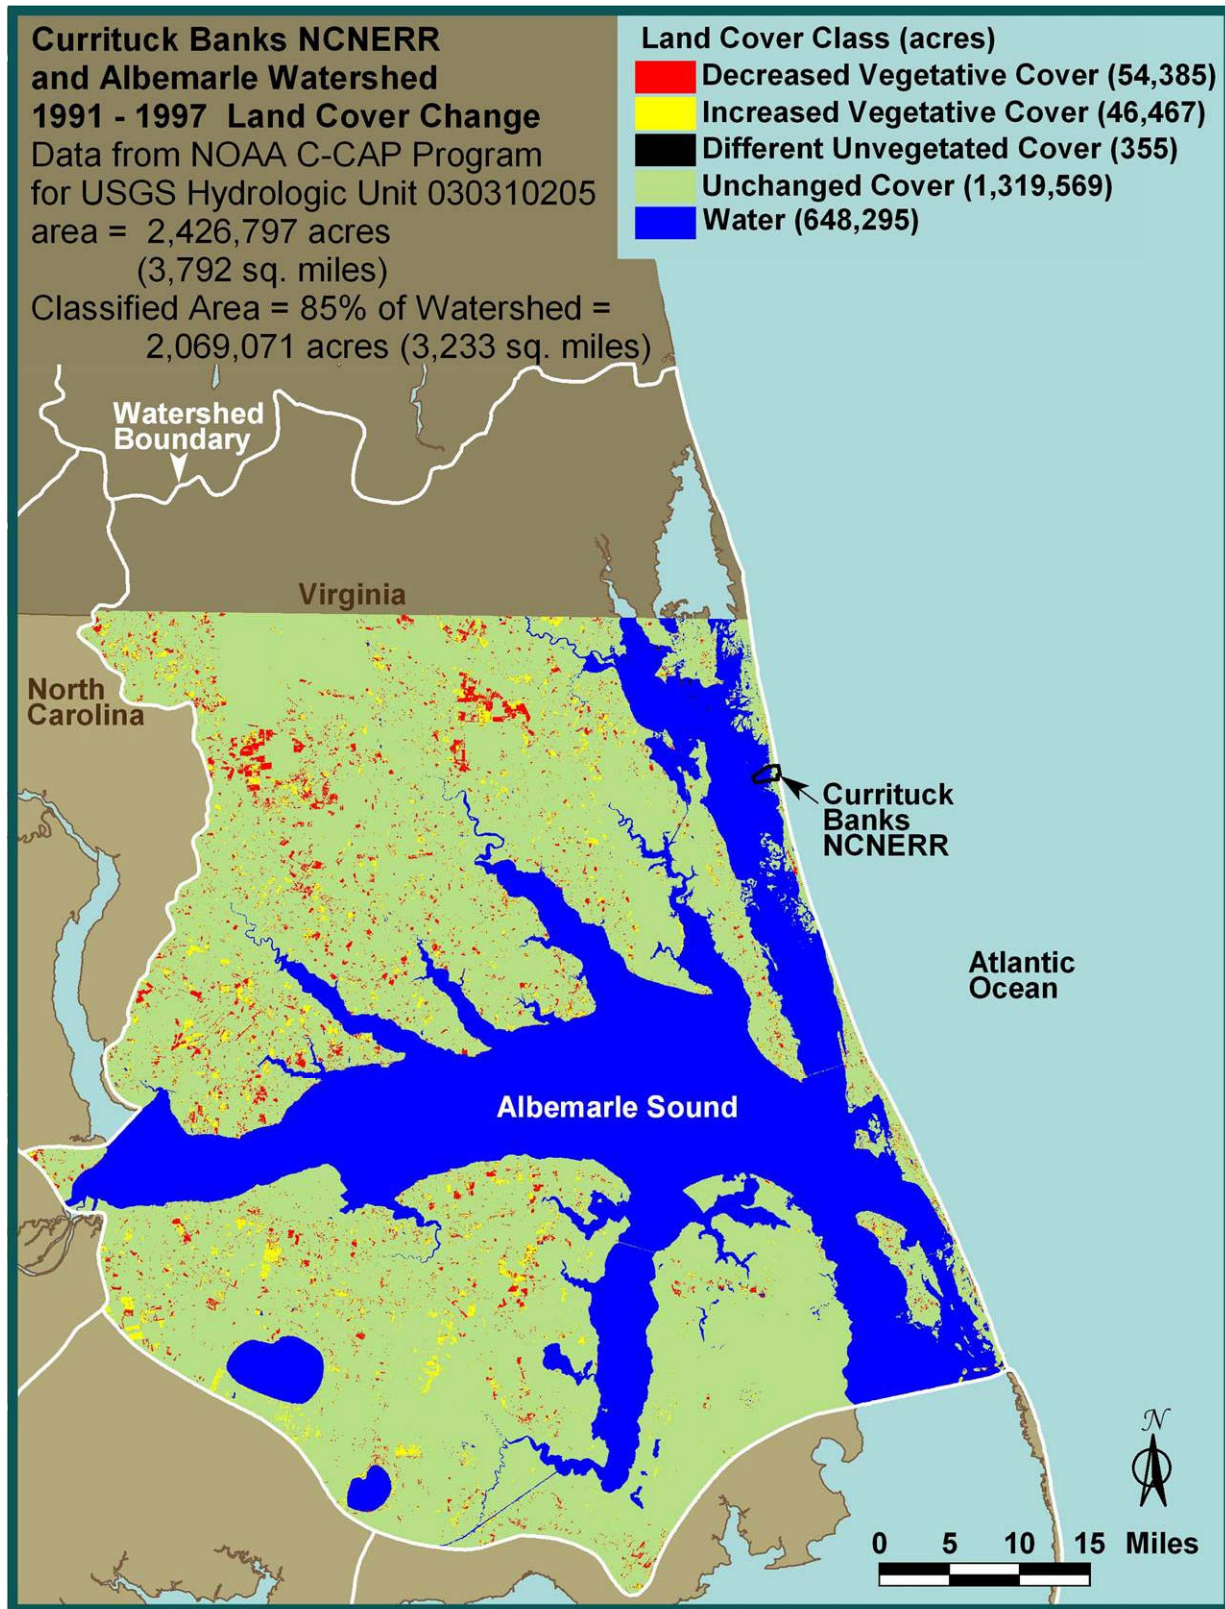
Currituck Banks NCNERR and Albemarle Watershed
1991 - 1997 Land Cover Change
Data from NOAA C-CAP Program for USGS Hydrologic Unit 030310205
area = 2,426,797 acres (3,792 sq. miles)
Classified Area = 85% of Watershed = 2,069,071 acres (3,233 sq. miles)

Land Cover Class (acres)
Decreased Vegetative Cover (54,385)
Increased Vegetative Cover (46,467)
Different Unvegetated Cover (355)
Unchanged Cover (1,319,569)
Water (648,295)

Watershed Boundary

Virginia

North Carolina

Currituck Banks NCNERR

Atlantic Ocean

Albemarle Sound

N

0 5 10 15 Miles